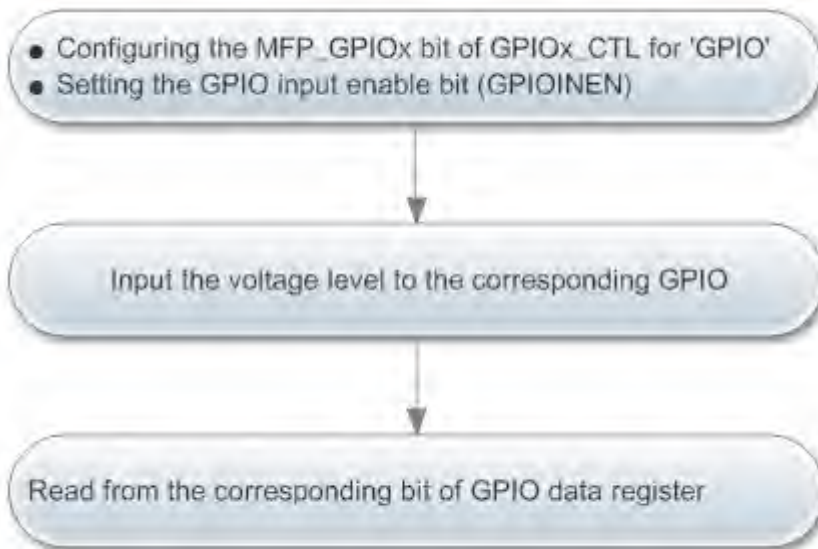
• Configuring the MFP_GPIOx bit of GPIOx_CTL for 'GPIO'
• Setting the GPIO input enable bit (GPIOINEN)

Input the voltage level to the corresponding GPIO

Read from the corresponding bit of GPIO data register